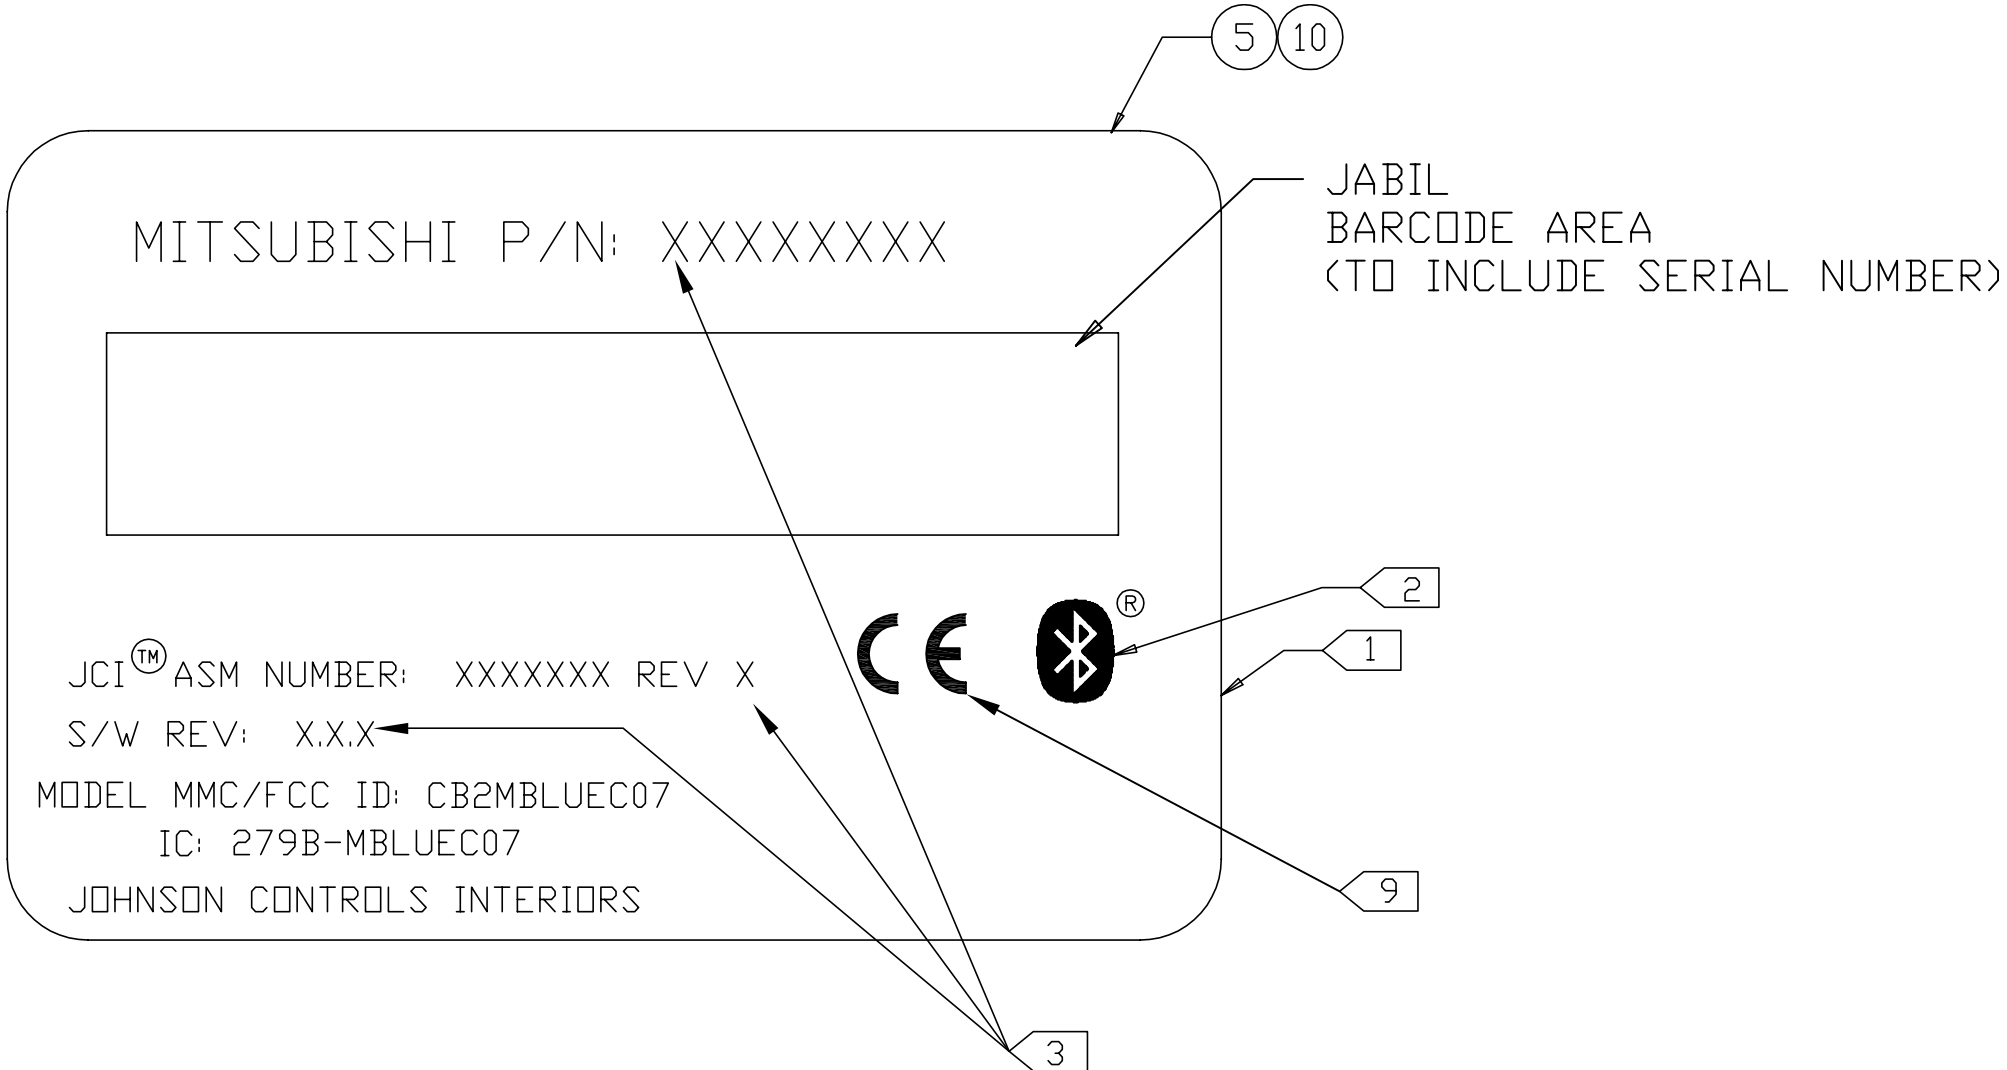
5 10

MITSUBISHI P/N: XXXXXXXX

JABIL
BARCODE AREA
(TO INCLUDE SERIAL NUMBER)

CE

®

2

1

JCI™ ASM NUMBER: XXXXXXX REV X

S/W REV: X.X.X

MODEL MMC/FCC ID: CB2MBLUEC07
IC: 279B-MBLUEC07

JOHNSON CONTROLS INTERIORS

9

3